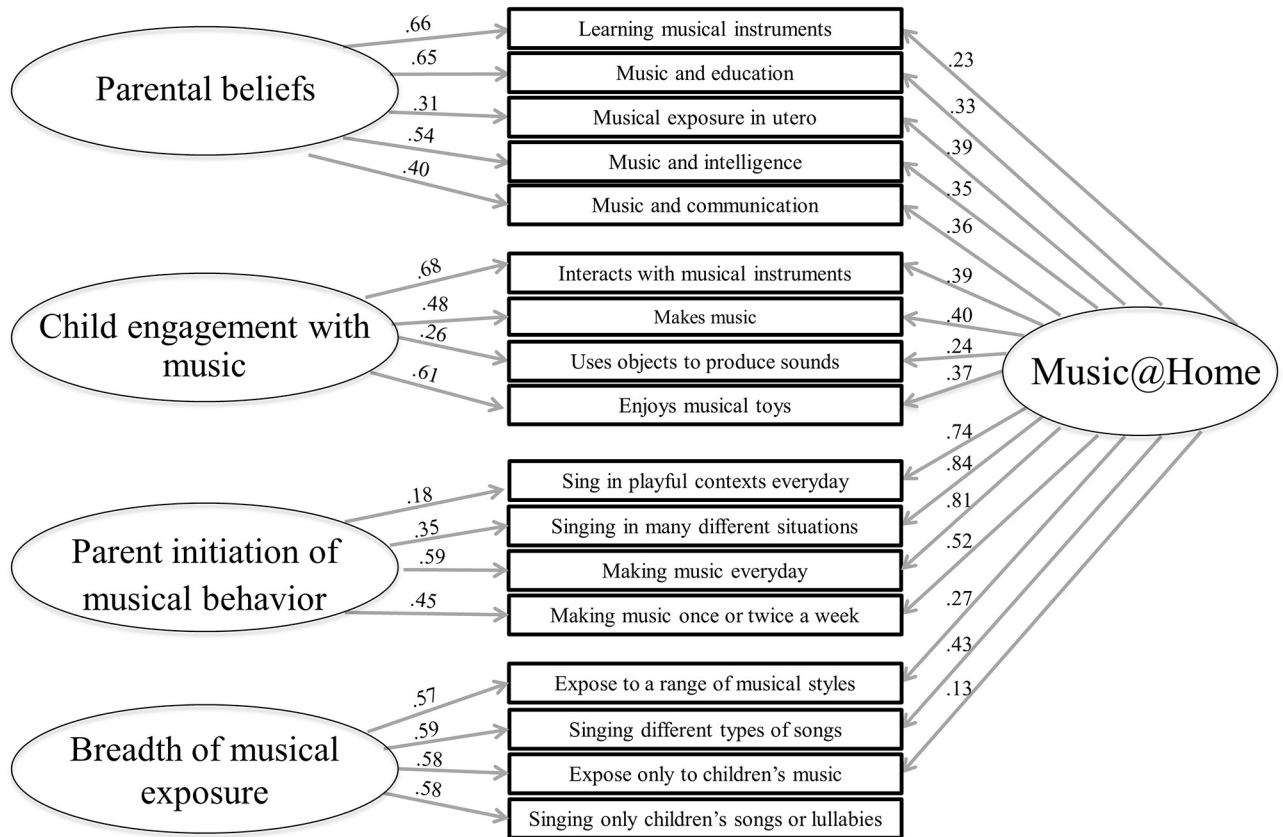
Parental beliefs

.66
.65
.31
.54
.40

Learning musical instruments
Music and education
Musical exposure in utero
Music and intelligence
Music and communication

.23
.33
.39
.35
.36

Child engagement with music

.68
.48
.26
.61

Interacts with musical instruments
Makes music
Uses objects to produce sounds
Enjoys musical toys

.39
.40
.24
.37

Music@Home

.74
.84
.81
.52
.27
.43
.13

Parent initiation of musical behavior

.18
.35
.59
.45

Sing in playful contexts everyday
Singing in many different situations
Making music everyday
Making music once or twice a week

Breadth of musical exposure

.57
.59
.58
.58

Expose to a range of musical styles
Singing different types of songs
Expose only to children's music
Singing only children's songs or lullabies